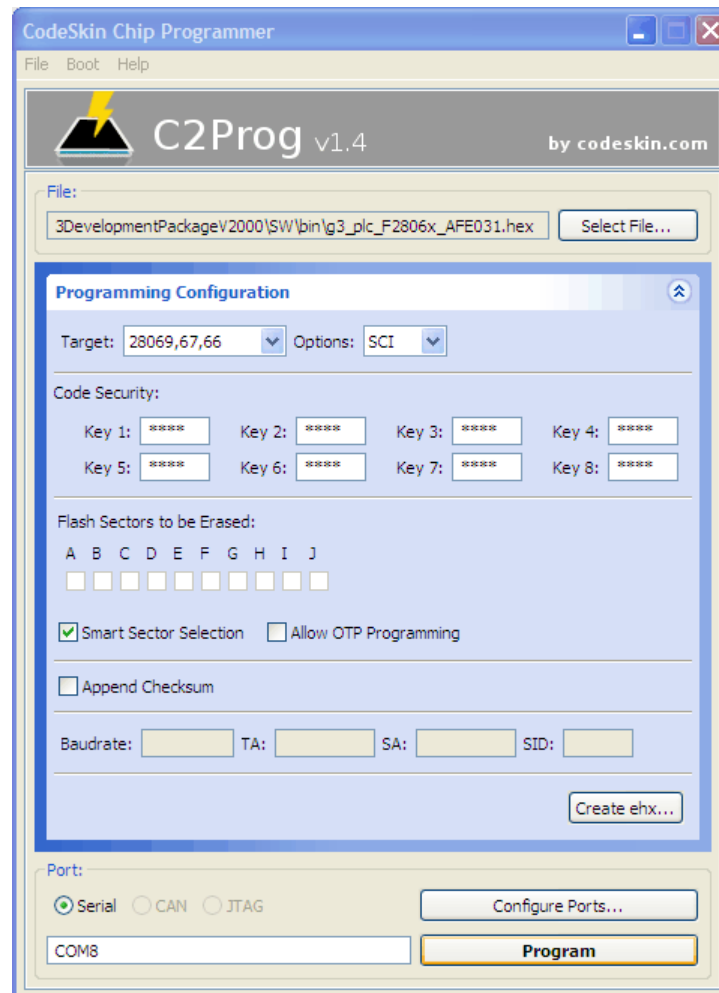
CodeSkin Chip Programmer

File Boot Help

C2Prog v1.4

by codeskin.com

File:

3DevelopmentPackageV2000\SW\bin\g3_plc_F2806x_AFE031.hex

Select File...

Programming Configuration

Target: 28069,67,66 Options: SCI

Code Security:

Key 1: ***** Key 2: ***** Key 3: ***** Key 4: *****

Key 5: ***** Key 6: ***** Key 7: ***** Key 8: *****

Flash Sectors to be Erased:

A B C D E F G H I J

Smart Sector Selection Allow OTP Programming

Append Checksum

Baudrate: TA: SA: SID:

Create ehx...

Port:

Serial CAN JTAG

Configure Ports...

COM8

Program